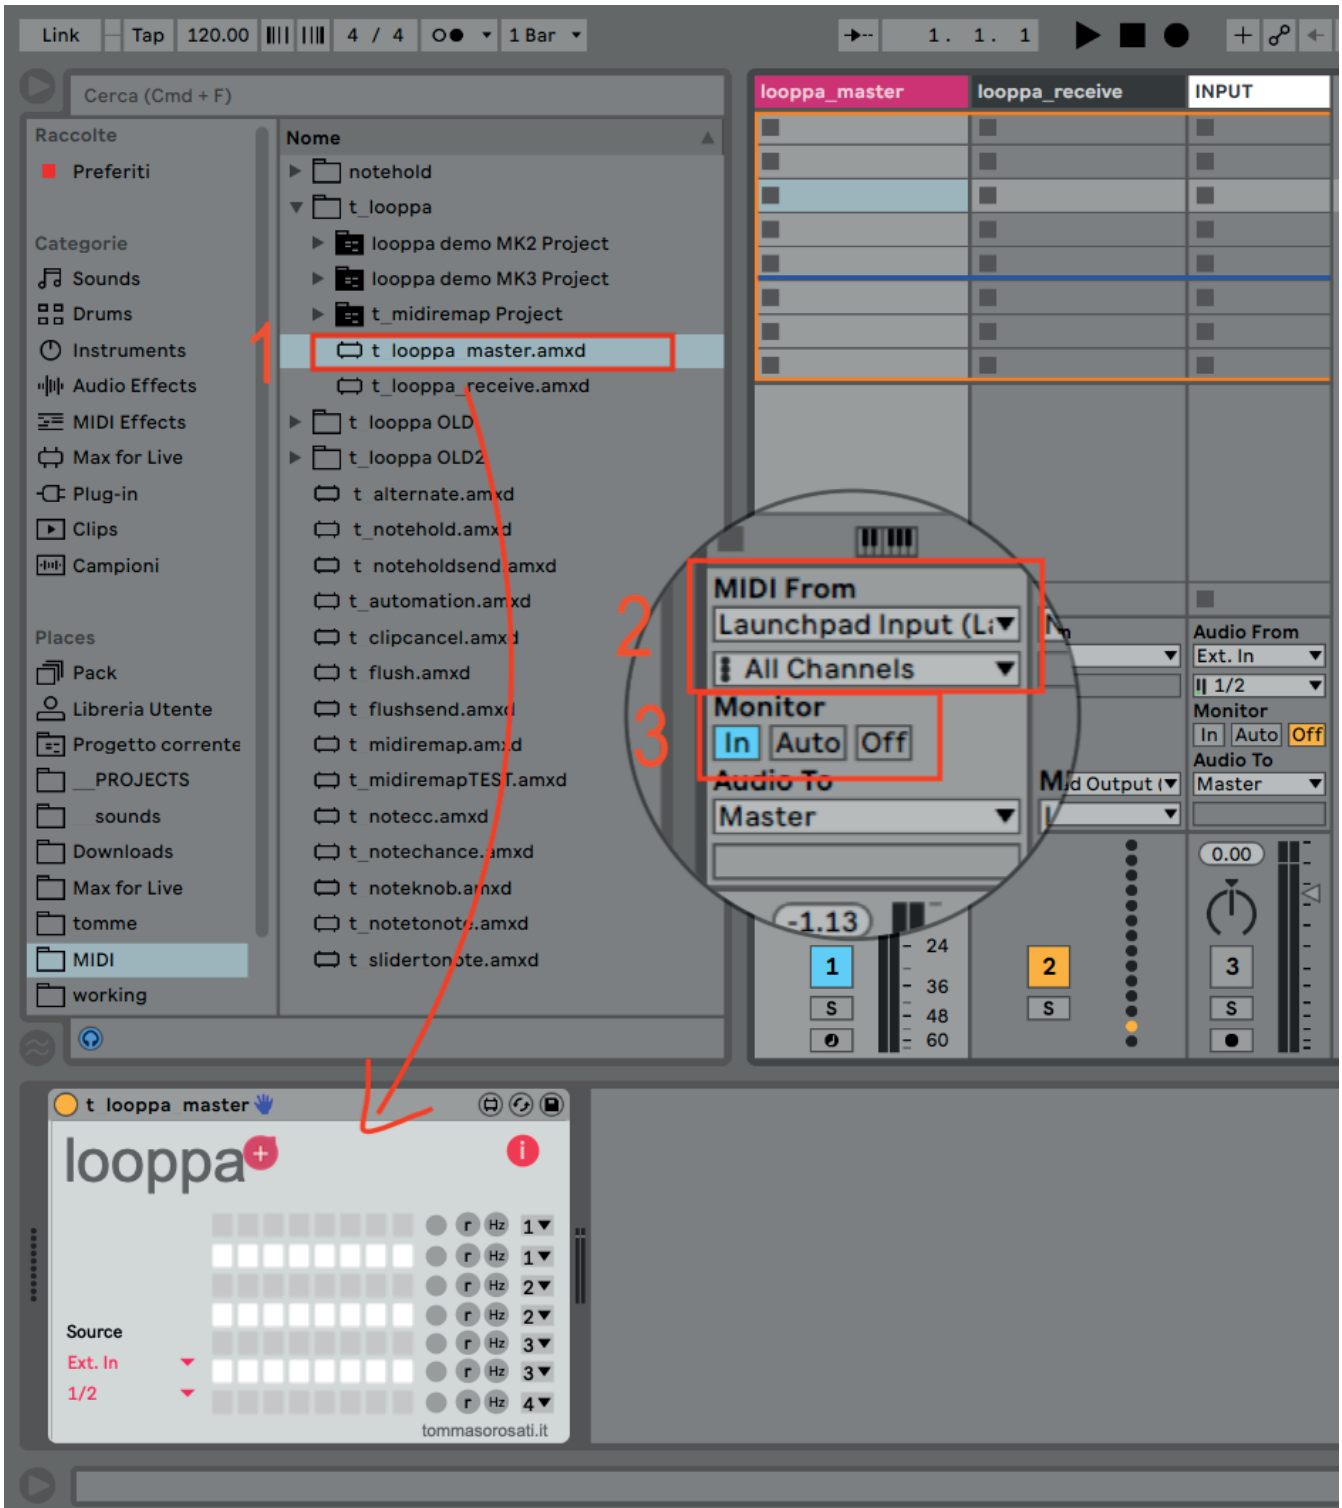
Link Tap 120.00 4 / 4 1 Bar 1. 1. 1

Cerca (Cmd + F)

Raccolte
Preferiti

Categorie
Sounds
Drums
Instruments
Audio Effects
MIDI Effects
Max for Live
Plug-in
Clips
Campioni

Places
Pack
Libreria Utente
Progetto corrente
PROJECTS
sounds
Downloads
Max for Live
tomme
MIDI
working

Nome
notehold
t_looppa
looppa demo MK2 Project
looppa demo MK3 Project
t_midiremap Project
t_looppa_master.amxd
t_looppa_receive.amxd
t_looppa OLD
t_looppa OLD2
t_alternate.amxd
t_notehold.amxd
t_noteholdsend.amxd
t_automation.amxd
t_clipcancel.amxd
t_flush.amxd
t_flushsend.amxd
t_midiremap.amxd
t_midiremapTEST.amxd
t_notecc.amxd
t_notechance.amxd
t_noteknob.amxd
t_notetonote.amxd
t_slidertonote.amxd

1 2 3

looppa_master looppa_receive INPUT

MIDI From
Launchpad Input (Li
All Channels
Monitor
In Auto Off
Audio To
Master
-1.13
24 36 48 60
1 S 2 S
Mid Output
Audio From
Ext. In
1/2
Monitor
In Auto Off
Audio To
Master
0.00
3 S

t_looppa_master
looppa
Source
Ext. In
1/2
r Hz 1
r Hz 1
r Hz 2
r Hz 2
r Hz 3
r Hz 3
r Hz 4
tommasorosati.it